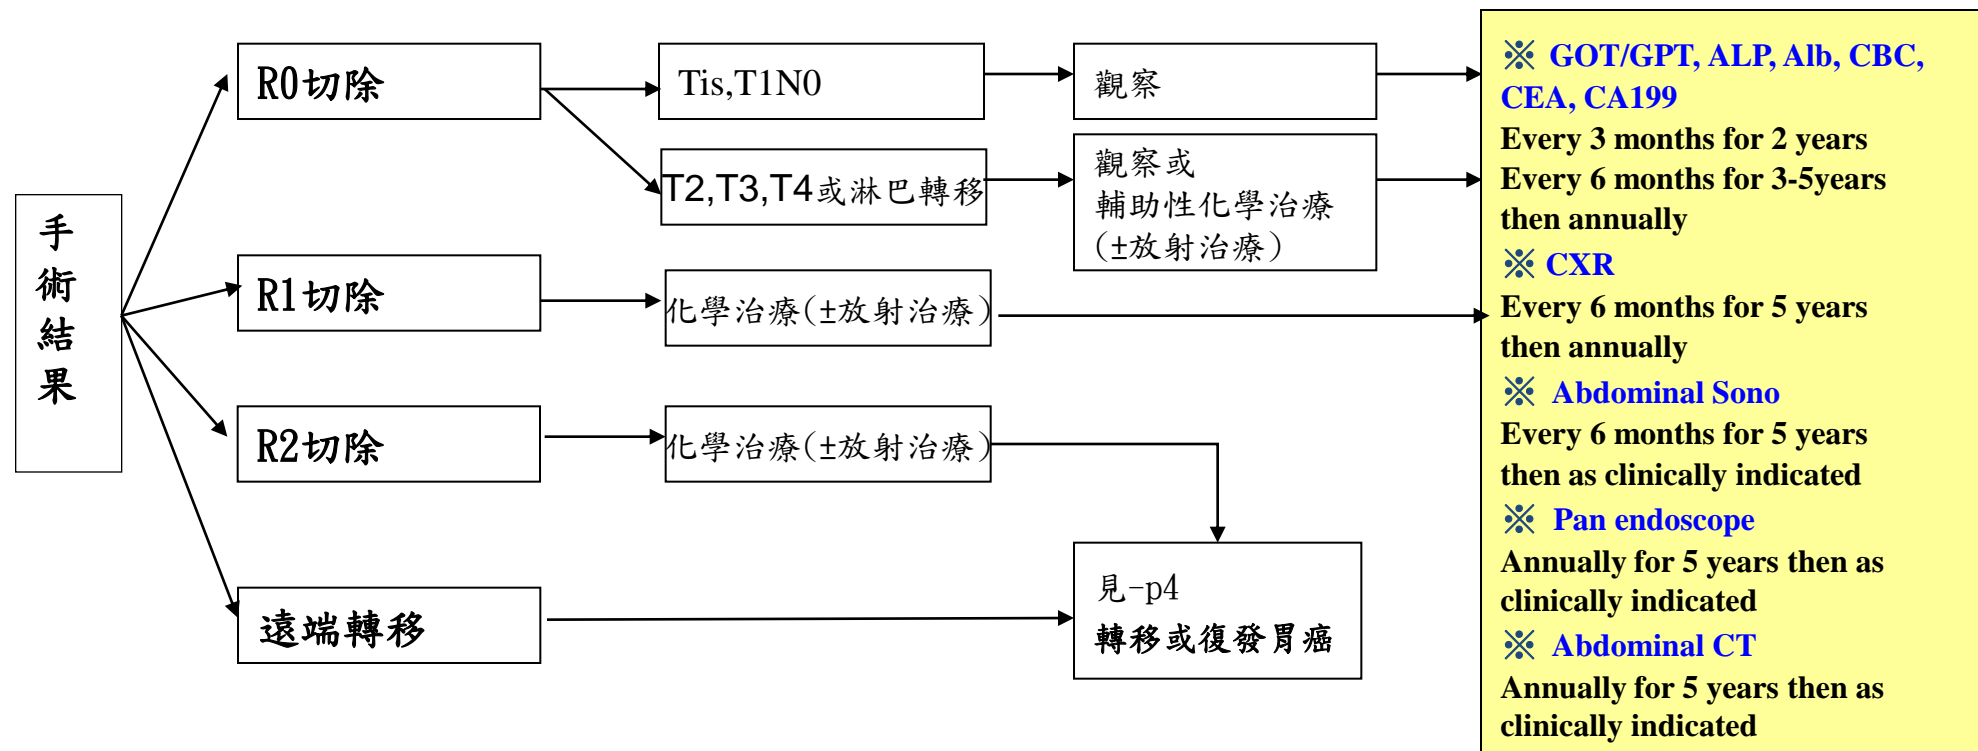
手術結果

R0切除

Tis,T1N0

觀察

T2,T3,T4或淋巴轉移

觀察或
輔助性化學治療
(±放射治療)

R1切除

化學治療(±放射治療)

R2切除

化學治療(±放射治療)

遠端轉移

見-p4
轉移或復發胃癌

※ GOT/GPT, ALP, Alb, CBC, CEA, CA199
Every 3 months for 2 years
Every 6 months for 3-5years then annually
※ CXR
Every 6 months for 5 years then annually
※ Abdominal Sono
Every 6 months for 5 years then as clinically indicated
※ Pan endoscope
Annually for 5 years then as clinically indicated
※ Abdominal CT
Annually for 5 years then as clinically indicated